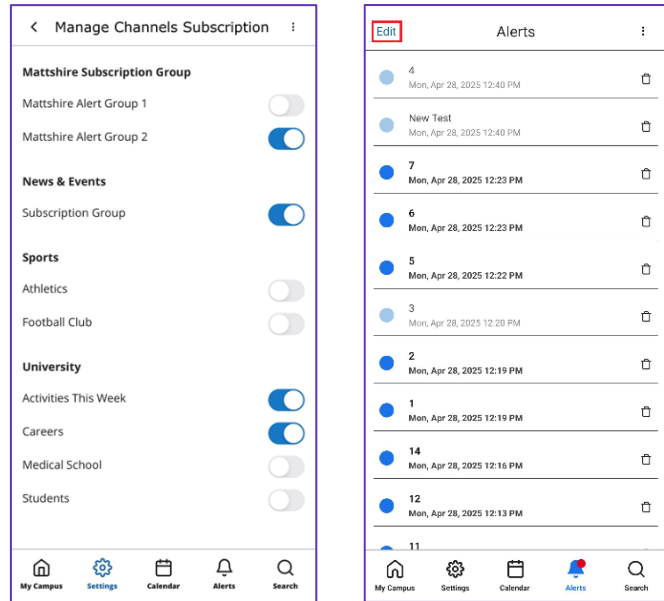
Manage Channels Subscription

Mattshire Subscription Group

Mattshire Alert Group 1

Mattshire Alert Group 2

News & Events

Subscription Group

Sports

Athletics

Football Club

University

Activities This Week

Careers

Medical School

Students

My Campus Settings Calendar Alerts Search

Edit Alerts

4
Mon, Apr 28, 2025 12:40 PM

New Test
Mon, Apr 28, 2025 12:40 PM

7
Mon, Apr 28, 2025 12:23 PM

6
Mon, Apr 28, 2025 12:23 PM

5
Mon, Apr 28, 2025 12:22 PM

3
Mon, Apr 28, 2025 12:20 PM

2
Mon, Apr 28, 2025 12:19 PM

1
Mon, Apr 28, 2025 12:19 PM

14
Mon, Apr 28, 2025 12:16 PM

12
Mon, Apr 28, 2025 12:13 PM

11

My Campus Settings Calendar Alerts Search